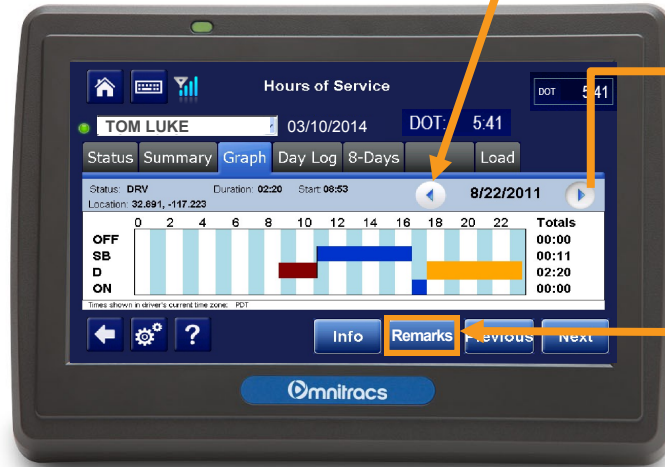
Hours of Service

DOT 5:41

TOM LUKE 03/10/2014 DOT: 5:41

Status Summary Graph Day Log 8-Days Load

Status: DRV Duration: 02:20 Start: 08:53
Location: 32.691, -117.223

8/22/2011

| | 0 | 2 | 4 | 6 | 8 | 10 | 12 | 14 | 16 | 18 | 20 | 22 | Totals |
|---|---|---|---|---|---|---|---|---|---|---|---|---|---|
| OFF | | | | | | | | | | | | | 00:00 |
| SB | | | | | | | | | | | | | 00:11 |
| D | | | | | | | | | | | | | 02:20 |
| ON | | | | | | | | | | | | | 00:00 |

Times shown in driver's current time zone: PDT

? Info Remarks Previous Next

Omnitracs